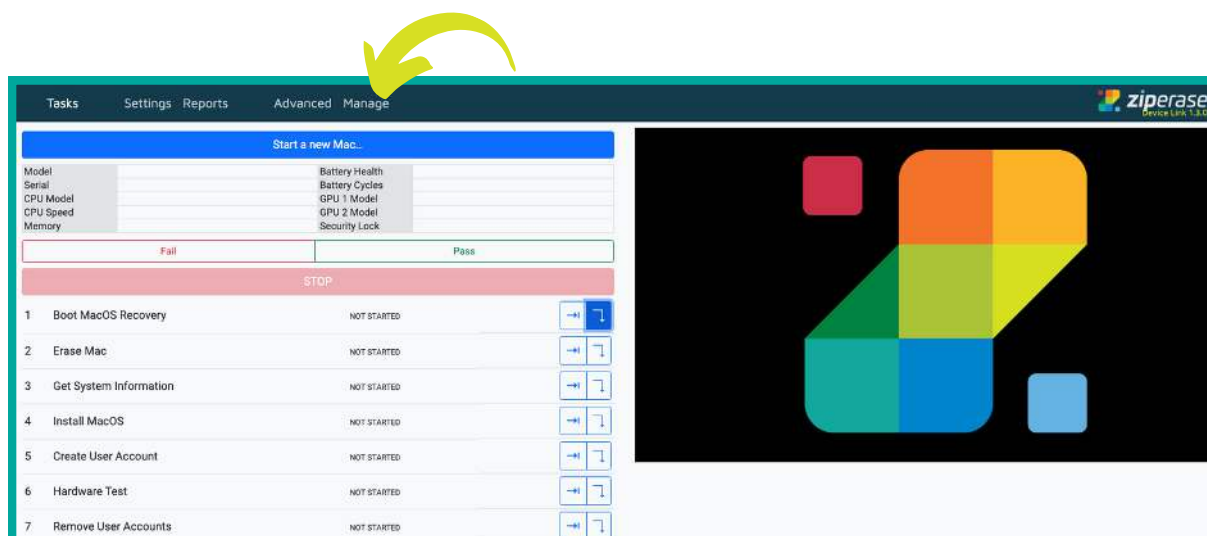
Tasks Settings Reports Advanced Manage

ziperase
Device Link 1.3.0

Start a new Mac...

| Model | | Battery Health | |
|---|---|---|---|
| Serial | | Battery Cycles | |
| CPU Model | | GPU 1 Model | |
| CPU Speed | | GPU 2 Model | |
| Memory | | Security Lock | |

Fail Pass

STOP

1 Boot MacOS Recovery NOT STARTED
2 Erase Mac NOT STARTED
3 Get System Information NOT STARTED
4 Install MacOS NOT STARTED
5 Create User Account NOT STARTED
6 Hardware Test NOT STARTED
7 Remove User Accounts NOT STARTED